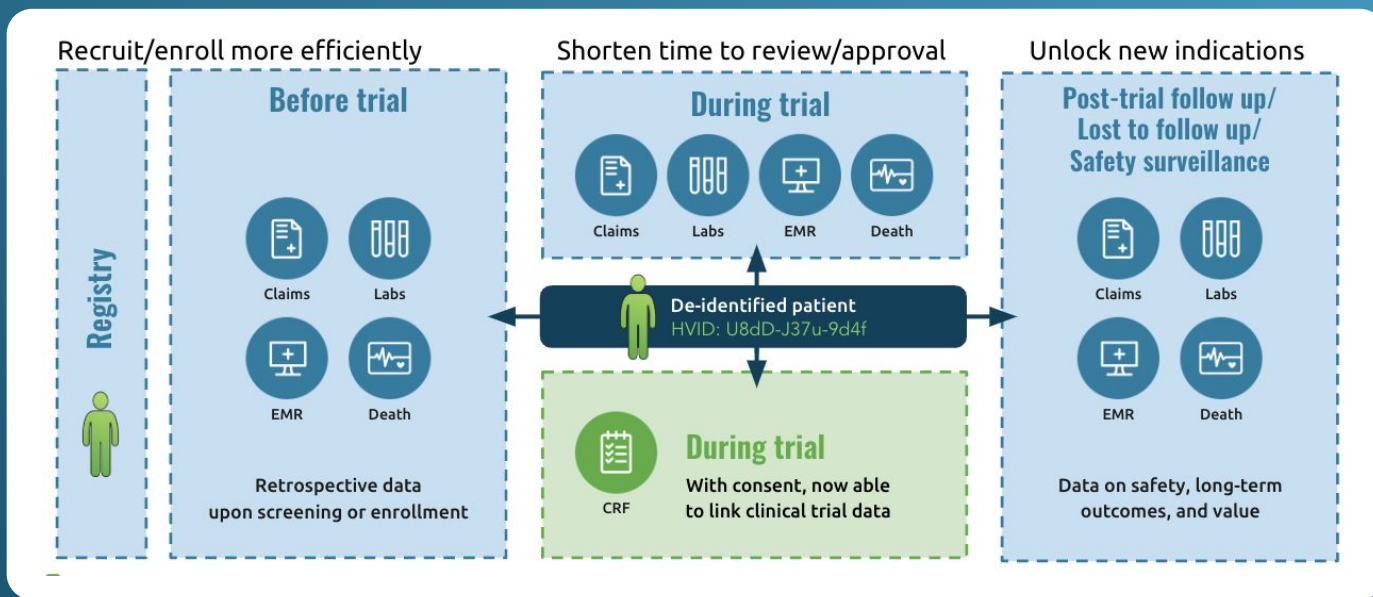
Recruit/enroll more efficiently

Registry

Before trial

Claims

Labs

EMR

Death

Retrospective data upon screening or enrollment

Shorten time to review/approval

During trial

Claims

Labs

EMR

Death

De-identified patient
HVID: U8dD-J37u-9d4f

CRF

During trial

With consent, now able to link clinical trial data

Unlock new indications

Post-trial follow up/ Lost to follow up/ Safety surveillance

Claims

Labs

EMR

Death

Data on safety, long-term outcomes, and value